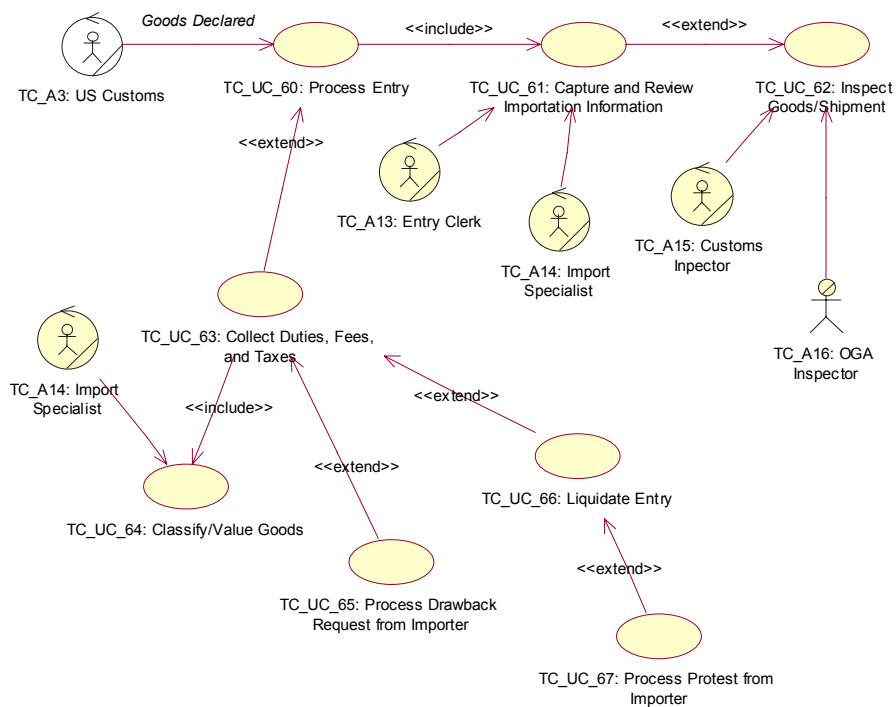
Goods Declared

<<include>>

<<extend>>

TC_A3: US Customs

TC_UC_60: Process Entry

TC_UC_61: Capture and Review Importation Information

TC_UC_62: Inspect Goods/Shipment

<<extend>>

TC_A13: Entry Clerk

TC_A14: Import Specialist

TC_A15: Customs Inpector

TC_A16: OGA Inspector

TC_UC_63: Collect Duties, Fees, and Taxes

TC_A14: Import Specialist

<<include>>

<<extend>>

<<extend>>

TC_UC_66: Liquidate Entry

TC_UC_64: Classify/Value Goods

<<extend>>

TC_UC_65: Process Drawback Request from Importer

TC_UC_67: Process Protest from Importer